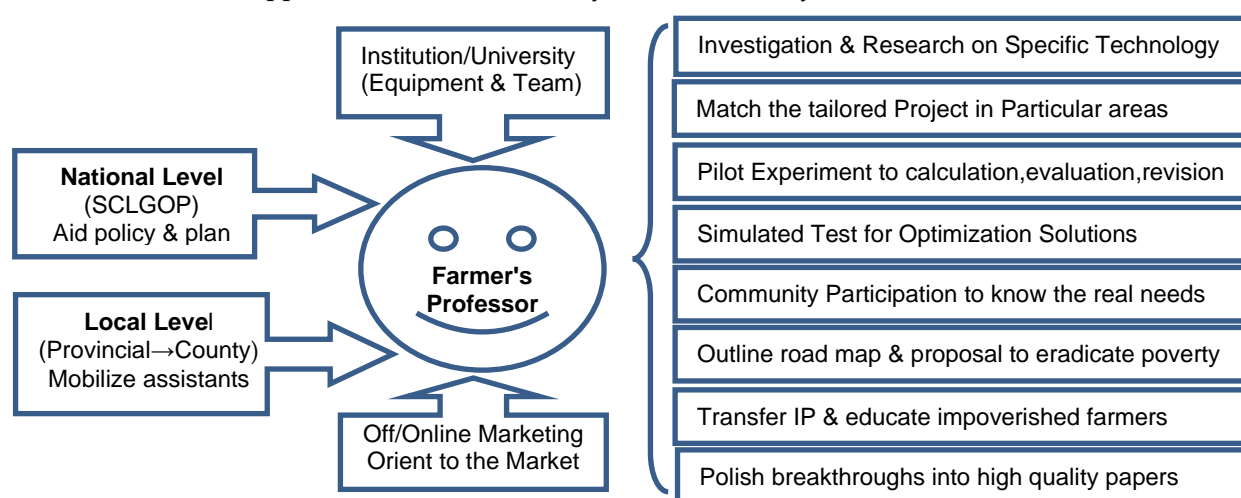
Institution/University
(Equipment & Team)

National Level
(SCLGOP)
Aid policy & plan

Local Level
(Provincial→County)
Mobilize assistants

Farmer's
Professor

Off/Online Marketing
Orient to the Market

Investigation & Research on Specific Technology

Match the tailored Project in Particular areas

Pilot Experiment to calculation,evaluation,revision

Simulated Test for Optimization Solutions

Community Participation to know the real needs

Outline road map & proposal to eradicate poverty

Transfer IP & educate impoverished farmers

Polish breakthroughs into high quality papers